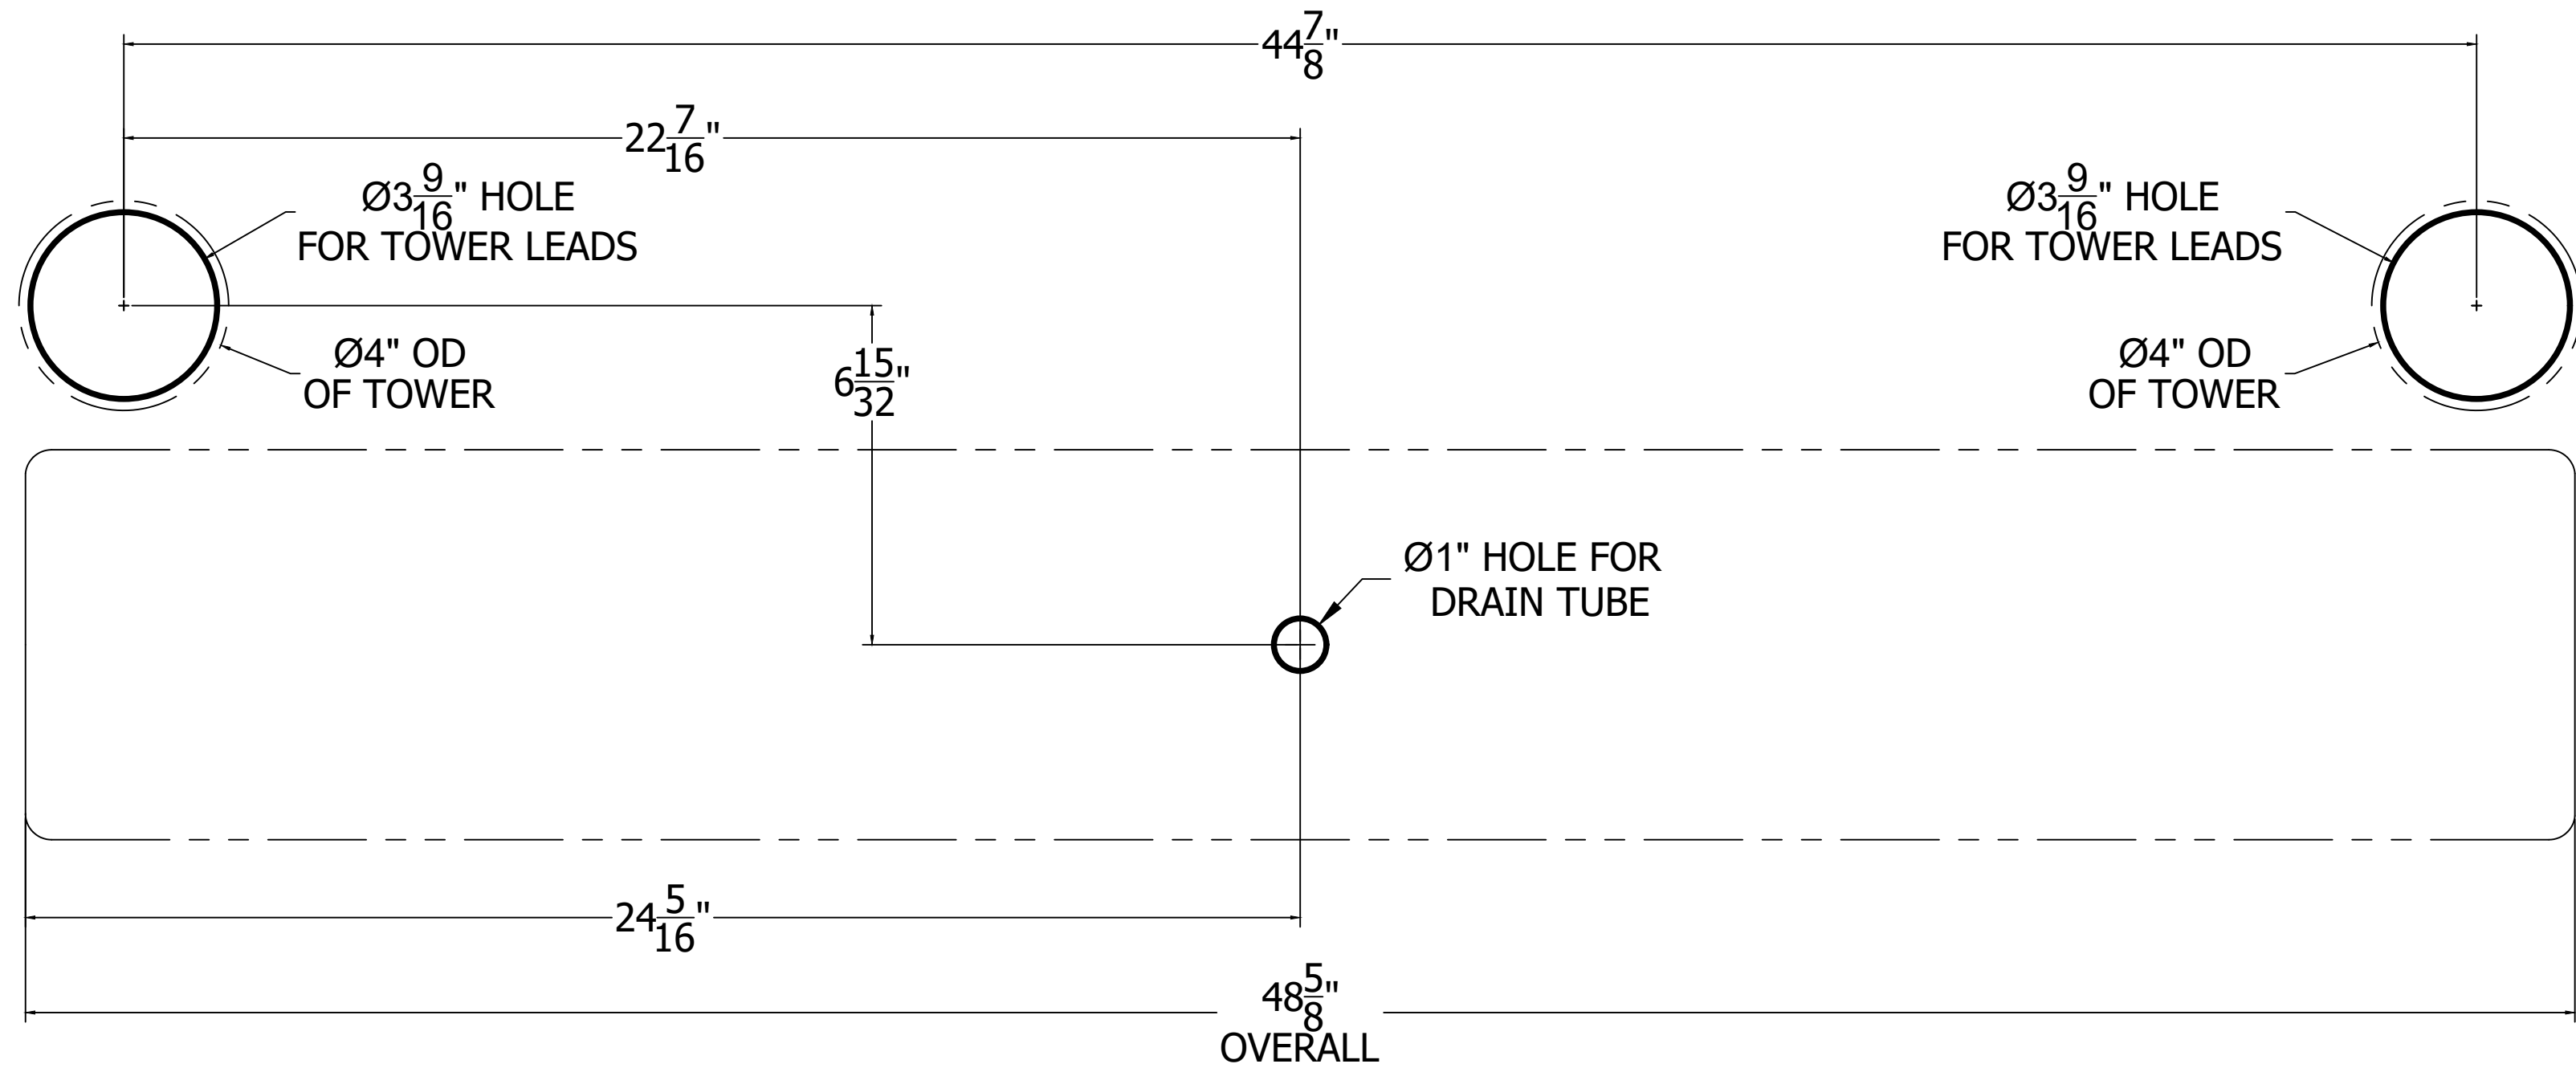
$44\frac{7}{8}$"

$22\frac{7}{16}$"

Ø$3\frac{9}{16}$" HOLE FOR TOWER LEADS

Ø$3\frac{9}{16}$" HOLE FOR TOWER LEADS

Ø4" OD OF TOWER

$6\frac{15}{32}$"

Ø4" OD OF TOWER

Ø1" HOLE FOR DRAIN TUBE

$24\frac{5}{16}$"

$48\frac{5}{8}$" OVERALL